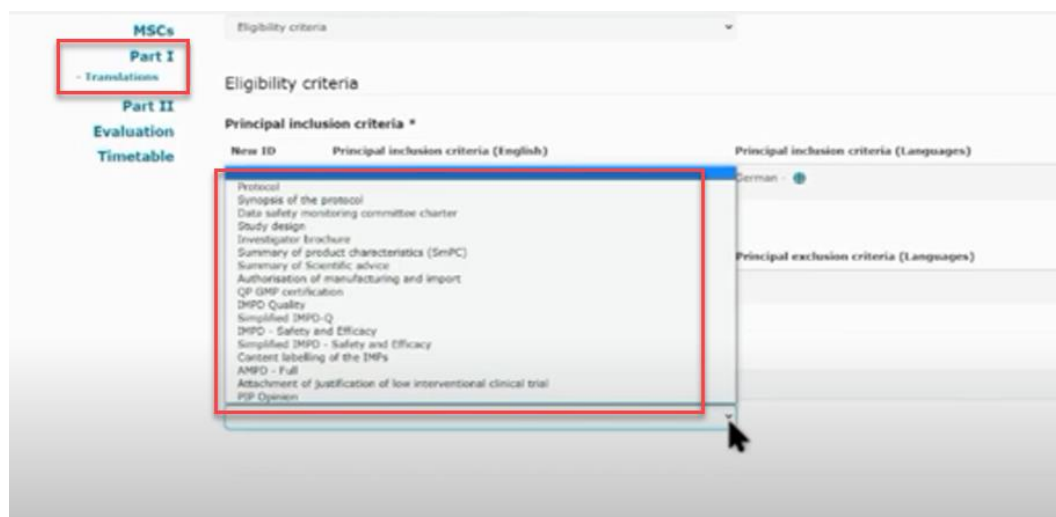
MSCs
Part I
- Translations
Part II
Evaluation
Timetable

Eligibility criteria

Eligibility criteria

Principal inclusion criteria *

New ID
Principal inclusion criteria (English)
Principal inclusion criteria (Languages)

German

Protocol
Synopsis of the protocol
Data safety monitoring committee charter
Study design
Investigator brochure
Summary of product characteristics (SmPC)
Summary of Scientific advice
Authorisation of manufacturing and import
QP GMP certification
IMPD Quality
Simplified IMPD-Q
IMPD - Safety and Efficacy
Simplified IMPD - Safety and Efficacy
Content labelling of the IMPs
AMPD - Full
Attachment of justification of low interventional clinical trial
PIP Opinion

Principal exclusion criteria (Languages)